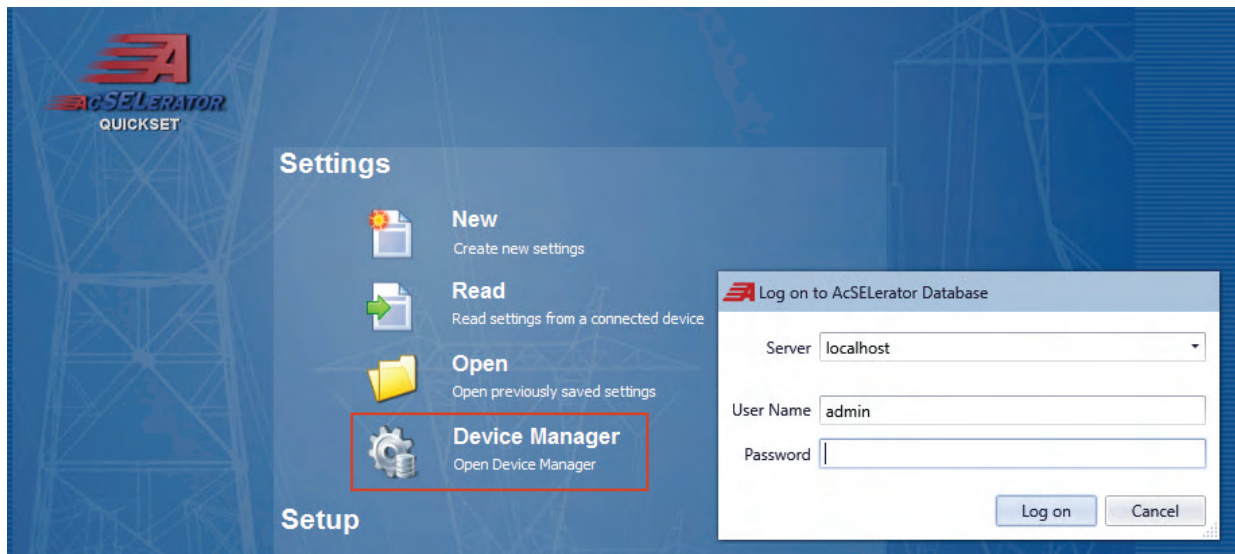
AcSELERATOR
QUICKSET

Settings

New
Create new settings

Read
Read settings from a connected device

Open
Open previously saved settings

Device Manager
Open Device Manager

Setup

Log on to AcSELerator Database

Server localhost

User Name admin

Password

Log on
Cancel